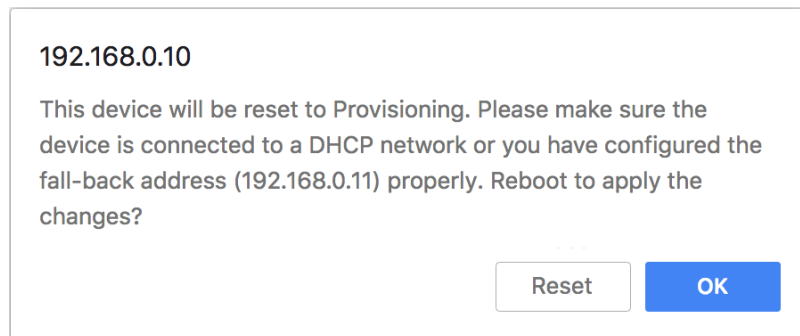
192.168.0.10

This device will be reset to Provisioning. Please make sure the device is connected to a DHCP network or you have configured the fall-back address (192.168.0.11) properly. Reboot to apply the changes?

Reset OK